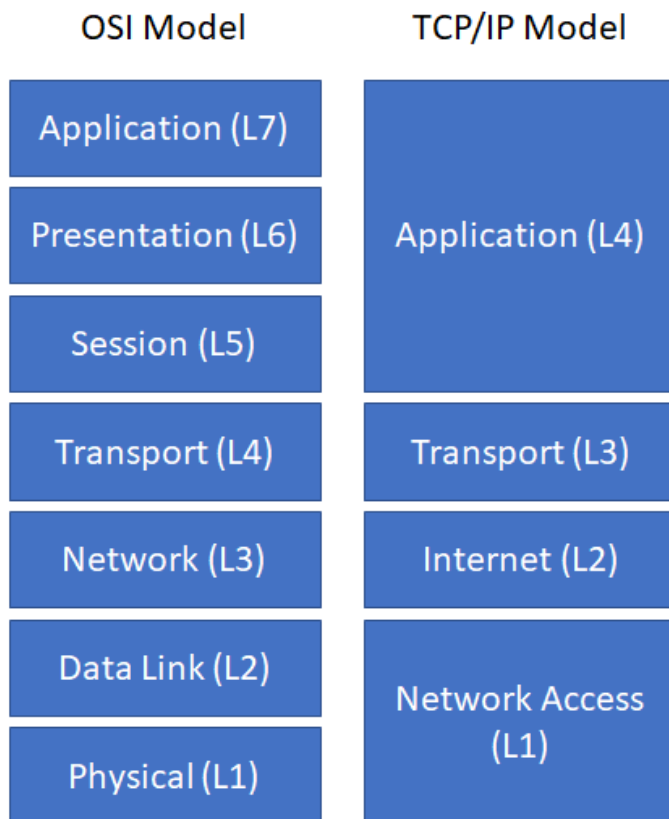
OSI Model

Application (L7)

Presentation (L6)

Session (L5)

Transport (L4)

Network (L3)

Data Link (L2)

Physical (L1)

TCP/IP Model

Application (L4)

Transport (L3)

Internet (L2)

Network Access (L1)